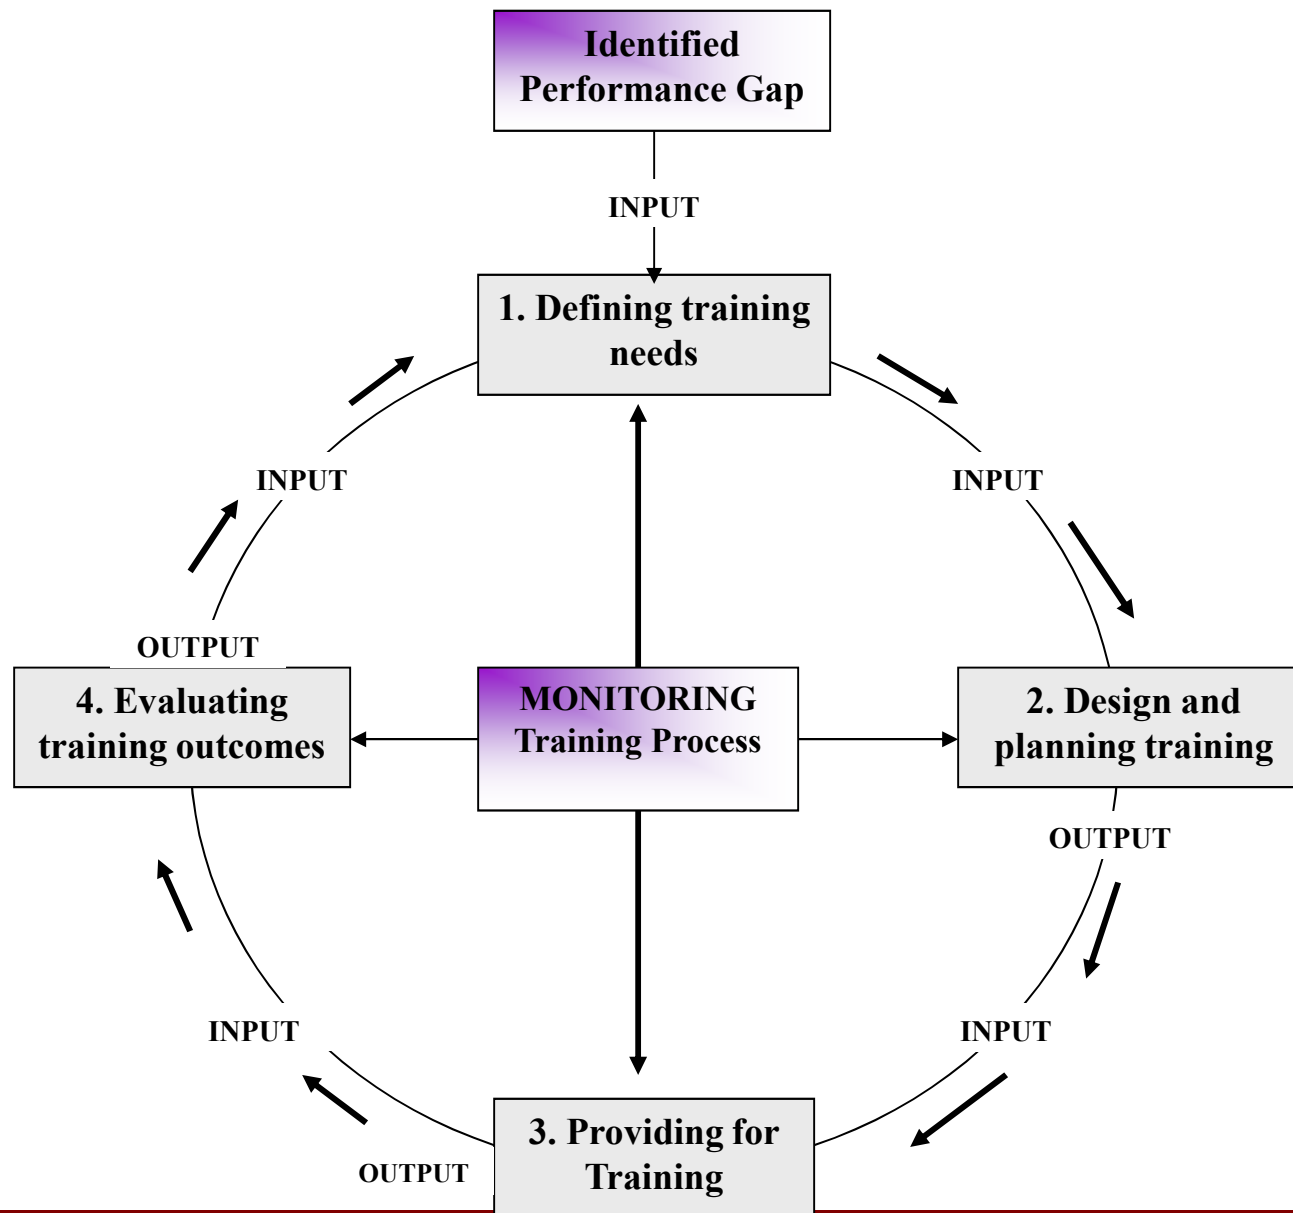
Identified Performance Gap

INPUT

1. Defining training needs

INPUT

INPUT

OUTPUT

4. Evaluating training outcomes

MONITORING Training Process

2. Design and planning training

OUTPUT

INPUT

INPUT

3. Providing for Training

OUTPUT